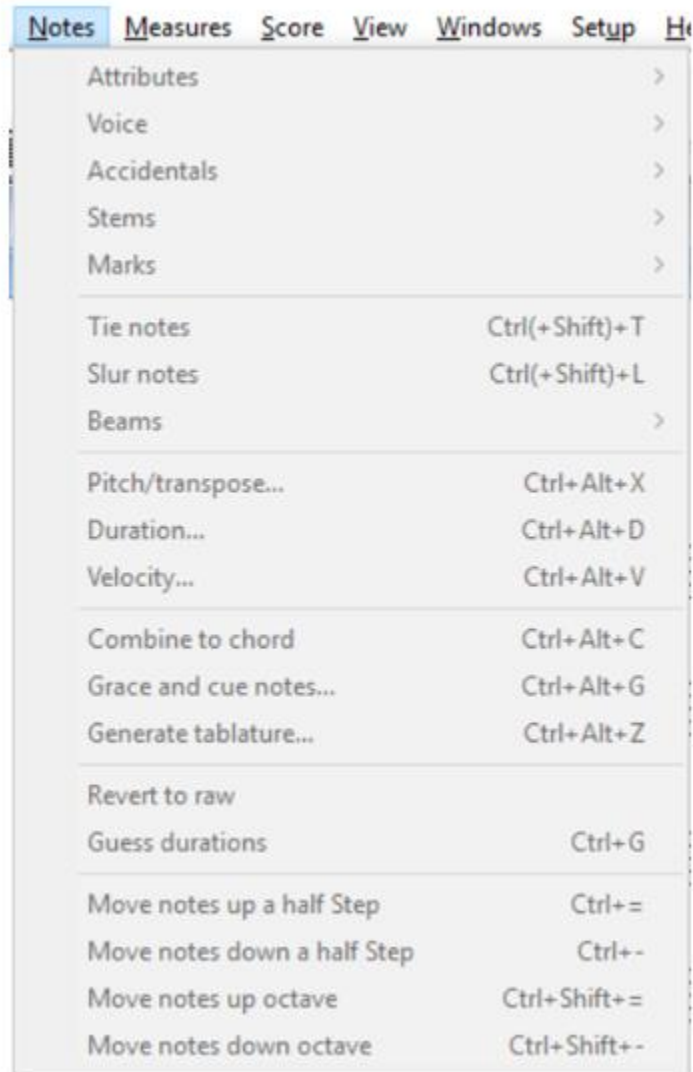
Notes Measures Score View Windows Setup He

Attributes >
Voice >
Accidentals >
Stems >
Marks >

Tie notes Ctrl(+Shift)+T
Slur notes Ctrl(+Shift)+L
Beams >

Pitch/transpose... Ctrl+Alt+X
Duration... Ctrl+Alt+D
Velocity... Ctrl+Alt+V

Combine to chord Ctrl+Alt+C
Grace and cue notes... Ctrl+Alt+G
Generate tablature... Ctrl+Alt+Z

Revert to raw
Guess durations Ctrl+G

Move notes up a half Step Ctrl+=
Move notes down a half Step Ctrl+-
Move notes up octave Ctrl+Shift+=
Move notes down octave Ctrl+Shift+-